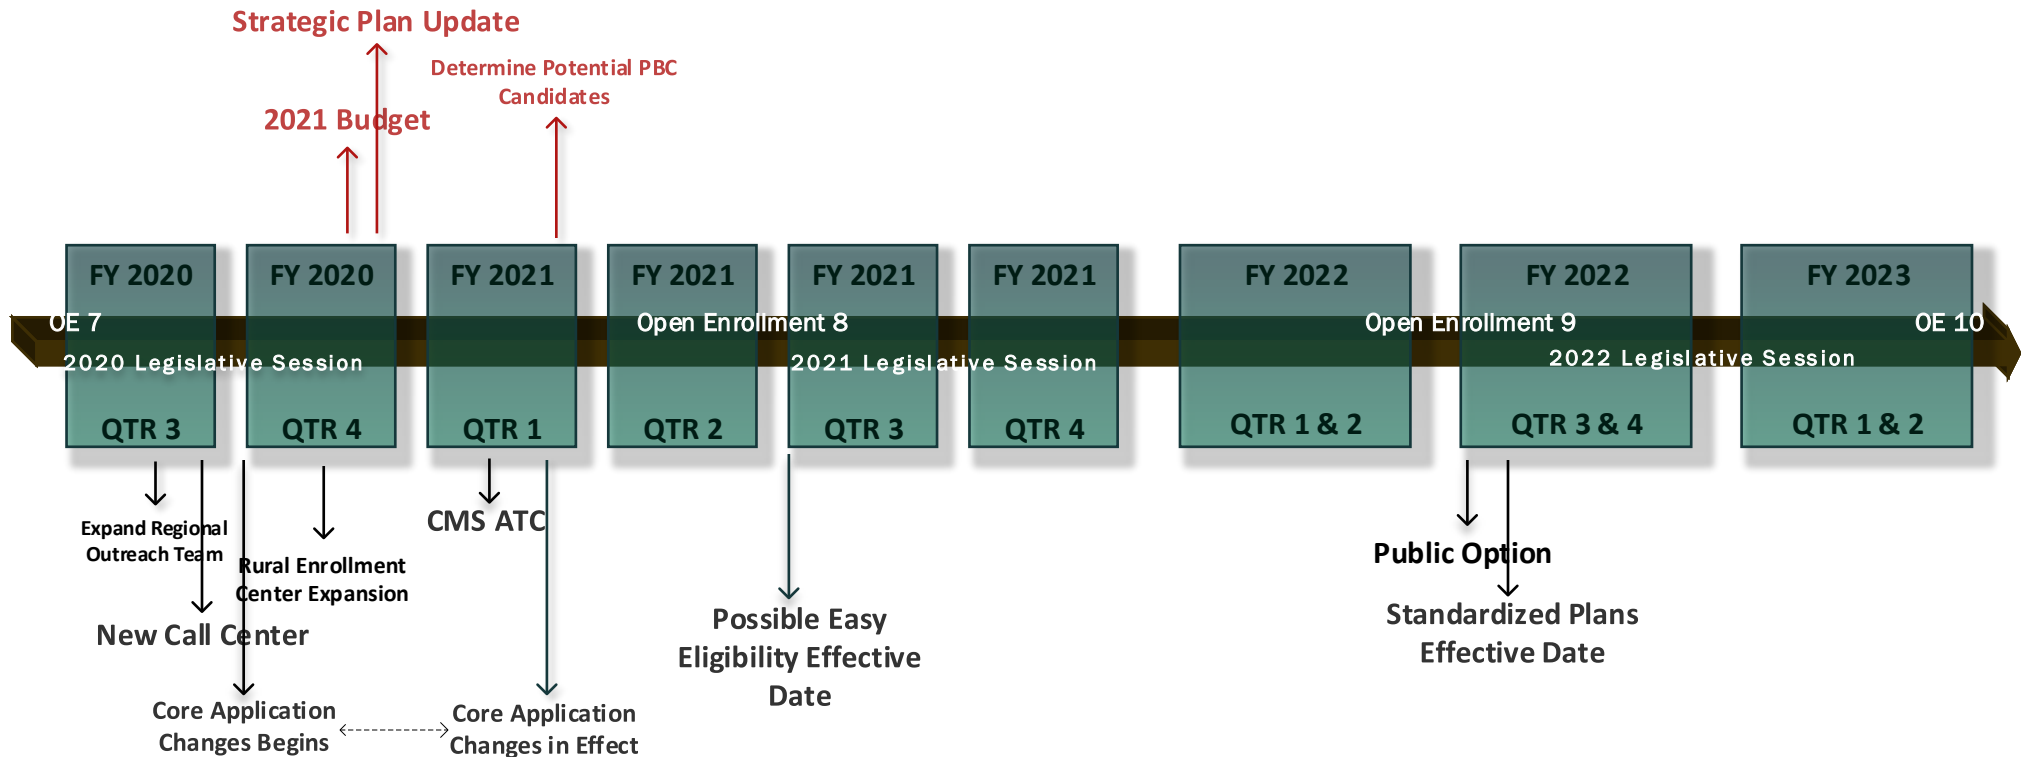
Strategic Plan Update

Determine Potential PBC Candidates

2021 Budget

FY 2020
FY 2020
FY 2021
FY 2021
FY 2021
FY 2021
FY 2022
FY 2022
FY 2023

OE 7
Open Enrollment 8
Open Enrollment 9
OE 10

2020 Legislative Session
2021 Legislative Session
2022 Legislative Session

QTR 3
QTR 4
QTR 1
QTR 2
QTR 3
QTR 4
QTR 1 & 2
QTR 3 & 4
QTR 1 & 2

Expand Regional Outreach Team

Rural Enrollment Center Expansion

CMS ATC

New Call Center

Possible Easy Eligibility Effective Date

Public Option

Standardized Plans Effective Date

Core Application Changes Begins

Core Application Changes in Effect